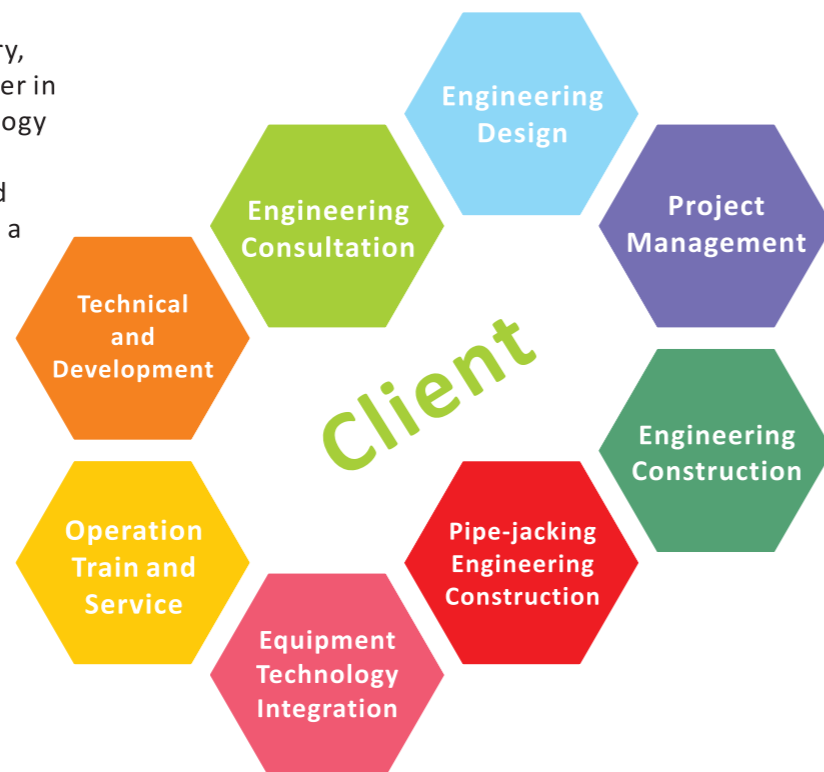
ry,
er in
ogy

d
a

Engineering Design

Engineering Consultation

Project Management

Technical and Development

Client

Engineering Construction

Operation Train and Service

Pipe-jacking Engineering Construction

Equipment Technology Integration